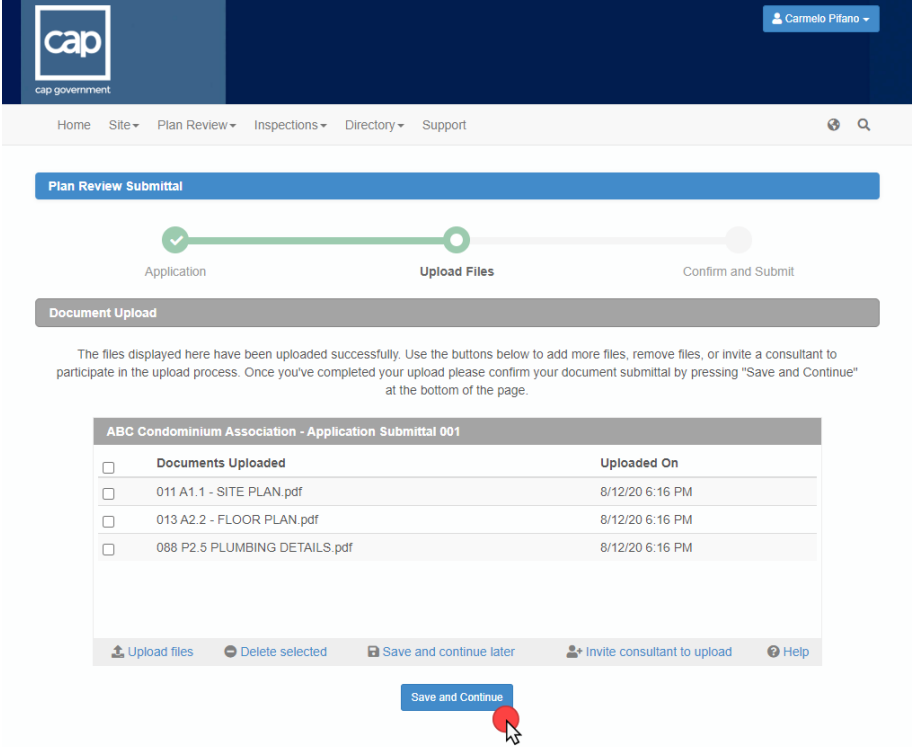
cap
cap government

Carmelo Pifano

Home Site Plan Review Inspections Directory Support

Plan Review Submittal

Application
Upload Files
Confirm and Submit

Document Upload

The files displayed here have been uploaded successfully. Use the buttons below to add more files, remove files, or invite a consultant to participate in the upload process. Once you've completed your upload please confirm your document submittal by pressing "Save and Continue" at the bottom of the page.

ABC Condominium Association - Application Submittal 001

| | Documents Uploaded | Uploaded On |
|---|---|---|
| ☐ | 011 A1.1 - SITE PLAN.pdf | 8/12/20 6:16 PM |
| ☐ | 013 A2.2 - FLOOR PLAN.pdf | 8/12/20 6:16 PM |
| ☐ | 088 P2.5 PLUMBING DETAILS.pdf | 8/12/20 6:16 PM |

Upload files Delete selected Save and continue later Invite consultant to upload Help

Save and Continue